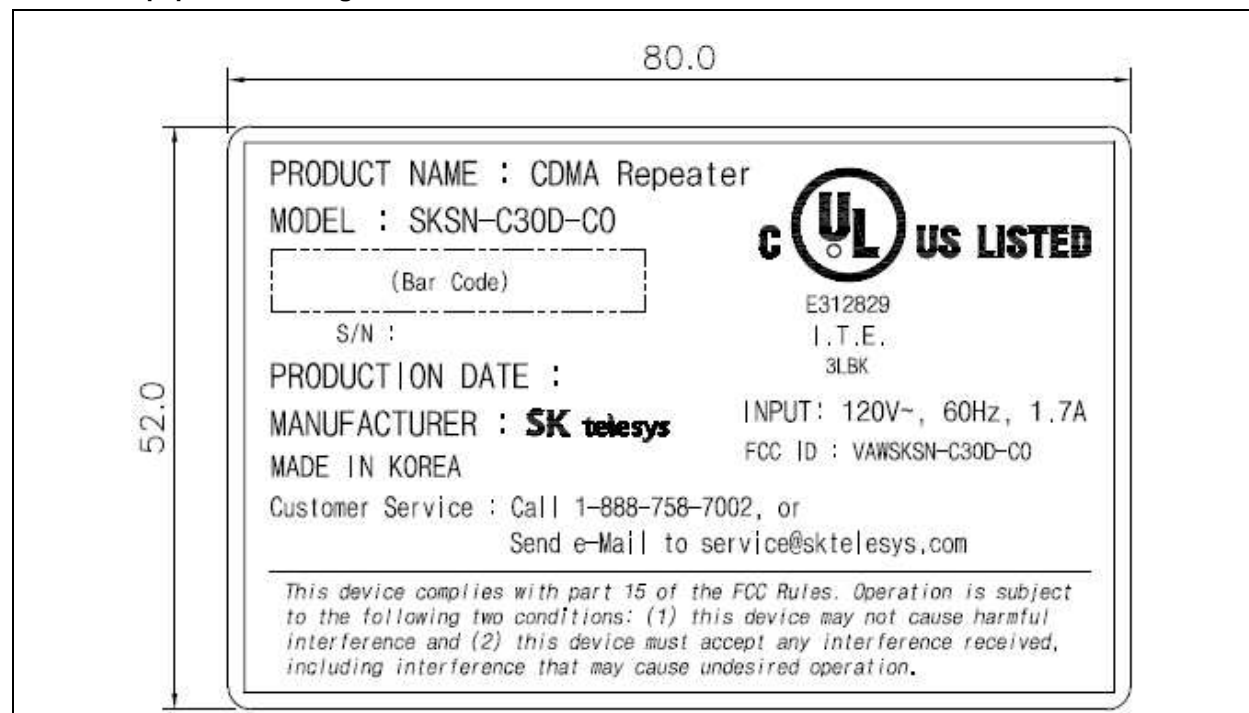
80.0

52.0

PRODUCT NAME : CDMA Repeater

MODEL : SKSN-C30D-CO

(Bar Code)

S/N :

PRODUCTION DATE :

MANUFACTURER : SK telesys

MADE IN KOREA

C UL US LISTED

E312829

I.T.E.

3LBK

INPUT: 120V~, 60Hz, 1.7A

FCC ID : VAWSKSN-C30D-CO

Customer Service : Call 1-888-758-7002, or
Send e-Mail to service@sktelesys.com

This device complies with part 15 of the FCC Rules. Operation is subject to the following two conditions: (1) this device may not cause harmful interference and (2) this device must accept any interference received, including interference that may cause undesired operation.